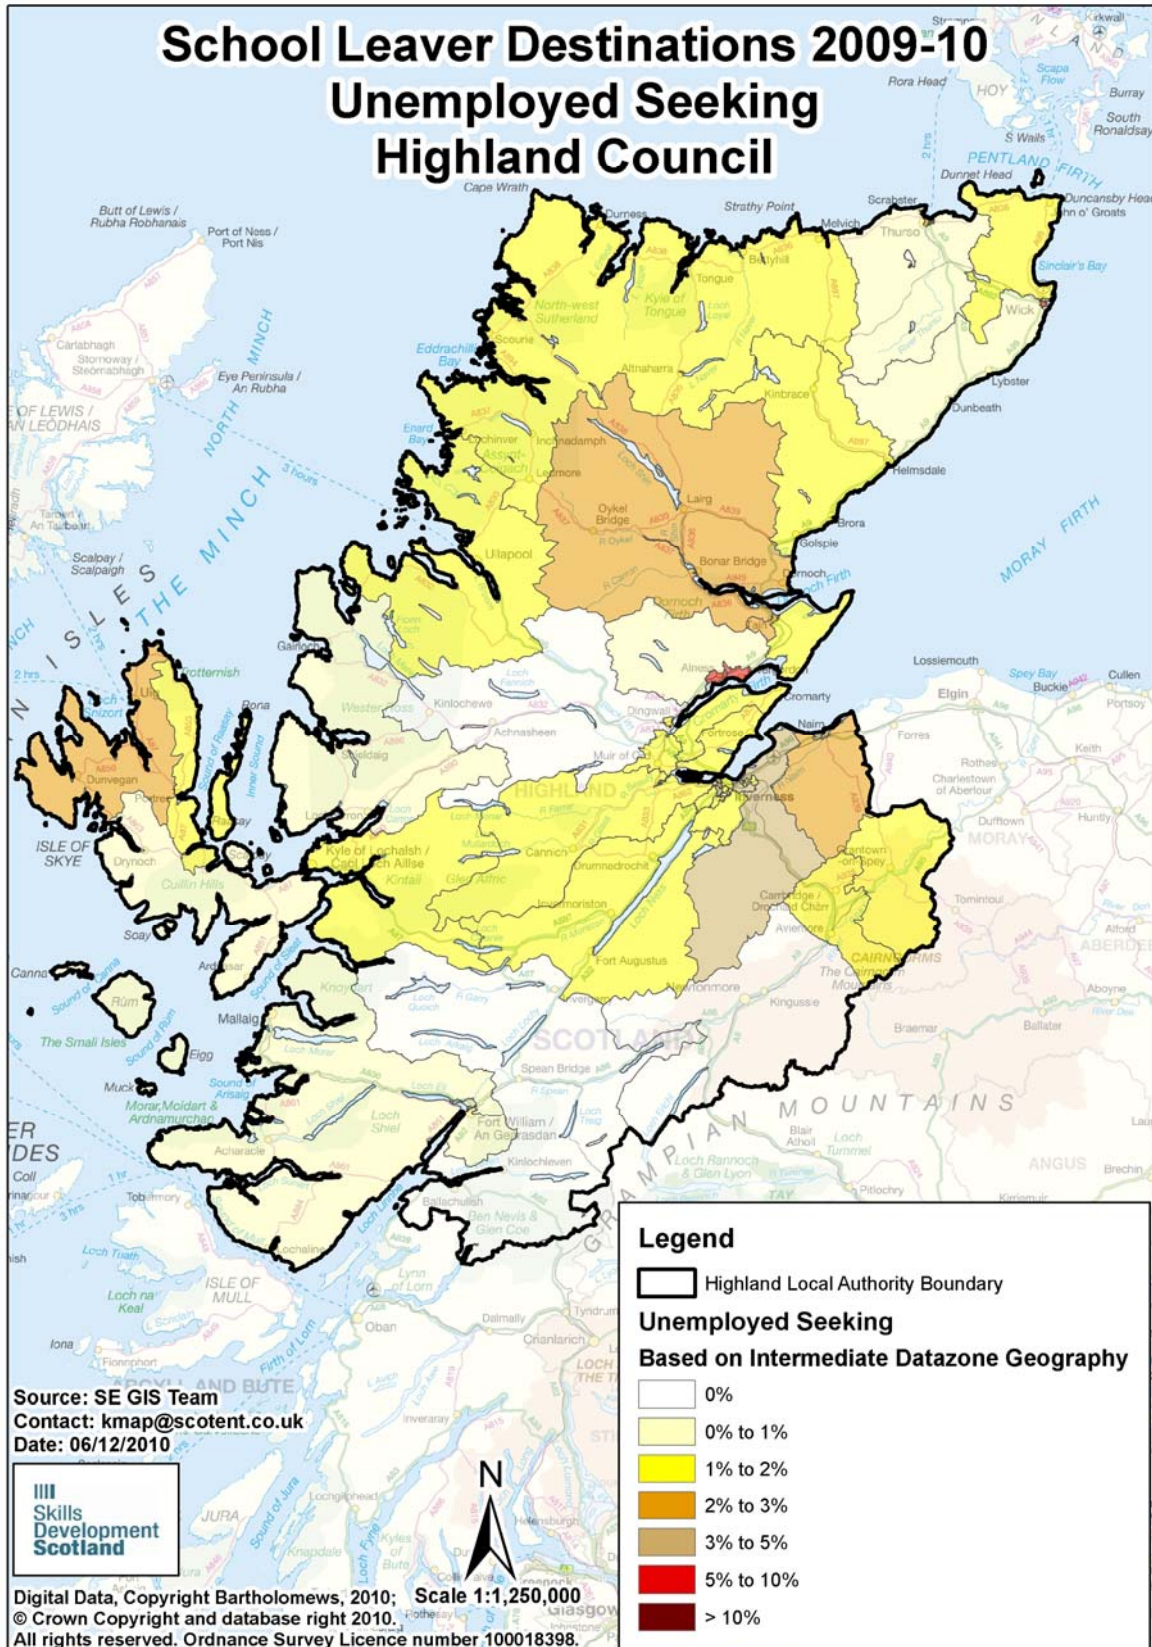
School Leaver Destinations 2009-10
Unemployed Seeking
Highland Council

Cape Wrath
Butt of Lewis / Rubha Robhanais
Port of Ness / Port Nis
Durness
Strathy Point
Melvich
Scrabster
Thurso
Dunnet Head
PENTLAND FIRTH
Duncansby Head
John o' Groats
Rora Head
HOY
Scapa Flow
Burray
South Ronaldsay
S Walls
Kirkwall
Bettyhill
Tongue
Kyle of Tongue
North-west Sutherland
Sinclair's Bay
Wick
Carlabhagh
Stornoway / Steòrnabhagh
Eye Peninsula / An Rubha
NORTH MINCH
Eddrachillis Bay
Scourie
Altnaharra
Kinbrace
Lybster
Dunbeath
OF LEWIS / N LEÒDHAIS
Enard Bay
Lochinver
Assynt-Coigach
Inchnadamph
Ledmore
Helmsdale
THE MINCH
3 hours
Oykel Bridge
Lairg
Brora
Golspie
Tarbert / An Tairbeart
Scalpay / Scalpaigh
Ullapool
Bonar Bridge
Dornoch Firth
MORAY FIRTH
ISLES
Gairloch
Kinlochewe
Achnasheen
Alness
Cromarty
Dingwall
Lossiemouth
Spey Bay
Buckie
Cullen
Portsoy
Elgin
2 hrs
Trotternish
Uig
Snizort
Raasay
Wester Ross
Shieldaig
Fortrose
Nairn
Forres
Keith
Rothes
Charlestown of Aberlour
Dunvegan
Portree
HIGHLAND
Muir of Ord
Inverness
Dufftown
Huntly
MORAY
ISLE OF SKYE
Drynoch
Kyle of Lochalsh / Caol Loch Aillse
Kintail
Glen Affric
Cannich
Drumnadrochit
Grantown-on-Spey
Tomintoul
Cuillin Hills
Invermoriston
Carrbridge / Drochaid Chàrr
Aviemore
Soay
Fort Augustus
CAIRNGORMS
The Cairngorm Mountains
Alford
ABERDEE
Canna
Ardvasar
Knoydart
Loch Quoich
Newtonmore
Kingussie
Aboyne
Rùm
Braemar
Ballater
The Small Isles
Mallaig
Eigg
SCOTLAND
Spean Bridge
Muck
Morar, Moidart & Ardnamurchan
Loch Shiel
Fort William / An Gearasdan
MOUNTAINS
GRAMPIAN
Blair Atholl
Loch Tummel
Acharacle
Kinlochleven
Loch Rannoch & Glen Lyon
ANGUS
Brechin
Coll
Tobermory
Ballachulish
Ben Nevis & Glen Coe
Pitlochry
Kirriemuir
Loch Tuath
Lochaline
ISLE OF MULL
Lynn of Lorn
Loch na Keal
Oban
Iona
Dalmally
Tyndrum
Crianlarich
Firth of Lorn
Inveraray
ARGYLL AND BUTE
JURA
Helensburgh
Glasgow

Legend
Highland Local Authority Boundary
Unemployed Seeking
Based on Intermediate Datazone Geography
0%
0% to 1%
1% to 2%
2% to 3%
3% to 5%
5% to 10%
> 10%

Source: SE GIS Team
Contact: kmap@scotent.co.uk
Date: 06/12/2010

Skills Development Scotland

N
Scale 1:1,250,000

Digital Data, Copyright Bartholomews, 2010;
© Crown Copyright and database right 2010.
All rights reserved. Ordnance Survey Licence number 100018398.